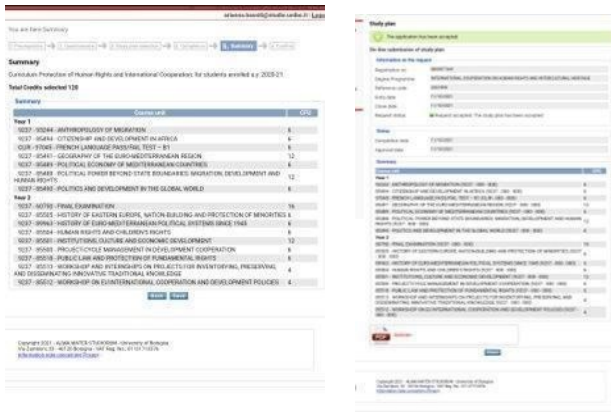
arianna.bonelli@studio.unibo.it | Logout

You are here: Summary

1. Prerequisites → 2. Requirements → 3. Required elements → 4. Completion → 5. Summary → 6. Confirm

Summary

Curriculum Protection of Human Rights and International Cooperation, for students enrolled a.y. 2020-21

Total Credits selected 120

Summary

| Course unit | CFU |
|---|---|
| Year 1 | |
| 5237 - 93244 - ANTHROPOLOGY OF MIGRATION | 6 |
| 5237 - 93494 - CITIZENSHIP AND DEVELOPMENT IN AFRICA | 6 |
| CLIR - 97049 - FRENCH LANGUAGE PASS/FAIL TEST – B1 | 6 |
| 5237 - 85417 - GEOGRAPHY OF THE EURO-MEDITERRANEAN REGION | 12 |
| 5237 - 85431 - POLITICAL ECONOMY OF MEDITERRANEAN COUNTRIES | 6 |
| 5237 - 85489 - POLITICAL POWER BEYOND STATE BOUNDARIES: MIGRATION, DEVELOPMENT AND HUMAN RIGHTS | 12 |
| 5237 - 85490 - POLITICS AND DEVELOPMENT IN THE GLOBAL WORLD | 6 |
| Year 2 | |
| 5237 - 90790 - FINAL EXAMINATION | 16 |
| 5237 - 85505 - HISTORY OF EASTERN EUROPE, NATION-BUILDING AND PROTECTION OF MINORITIES | 6 |
| 5237 - 99963 - HISTORY OF EURO-MEDITERRANEAN POLITICAL SYSTEMS SINCE 1945 | 6 |
| 5237 - 85504 - HUMAN RIGHTS AND CHILDREN'S RIGHTS | 6 |
| 5237 - 85501 - INSTITUTIONS, CULTURE AND ECONOMIC DEVELOPMENT | 12 |
| 5237 - 85503 - PROJECT CYCLE MANAGEMENT IN DEVELOPMENT COOPERATION | 6 |
| 5237 - 85518 - PUBLIC LAW AND PROTECTION OF FUNDAMENTAL RIGHTS | 6 |
| 5237 - 85513 - WORKSHOP AND INTERNSHIPS ON PROJECTS FOR INVENTORYING, PRESERVING AND DISSEMINATING INNOVATIVE TRADITIONAL KNOWLEDGE | 4 |
| 5237 - 85512 - WORKSHOP ON INTERNATIONAL COOPERATION AND DEVELOPMENT POLICIES | 4 |

Back | Next

Copyright 2021 - ALMA MATER STUDIORUM - University of Bologna
Via Zamboni, 33 - 40126 Bologna - VAT Reg. No. 01131710376
Information note concerning Privacy

Study plan

The application has been accepted

On-line submission of study plan

Information on the request

| Registration no. | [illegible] |
|---|---|
| Degree Programme | INTERNATIONAL COOPERATION ON HUMAN RIGHTS AND INTERCULTURAL HERITAGE |
| Reference code | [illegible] |
| Entry date | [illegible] |
| Close date | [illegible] |
| Request status | Request accepted. The study plan has been accepted |

Status

| Completion date | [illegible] |
|---|---|
| Approval date | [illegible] |

Summary

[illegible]

Download

Close

Copyright 2021 - ALMA MATER STUDIORUM - University of Bologna
Via Zamboni, 33 - 40126 Bologna - VAT Reg. No. 01131710376